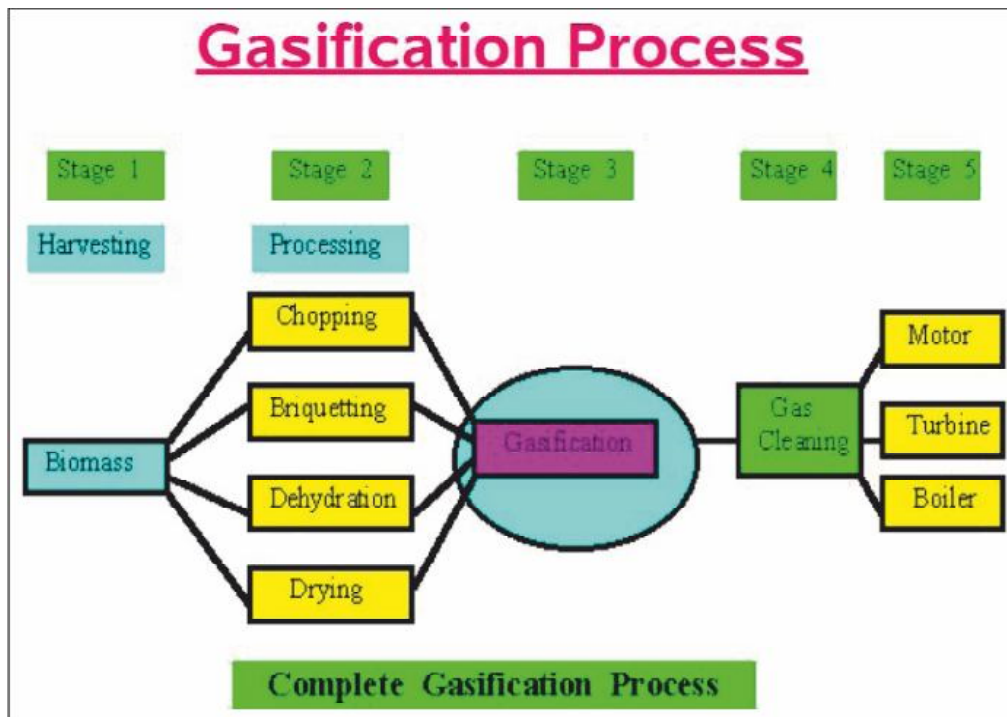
Gasification Process

Stage 1

Stage 2

Stage 3

Stage 4

Stage 5

Harvesting

Processing

Chopping

Briquetting

Dehydration

Drying

Biomass

Gasification

Gas Cleaning

Motor

Turbine

Boiler

Complete Gasification Process